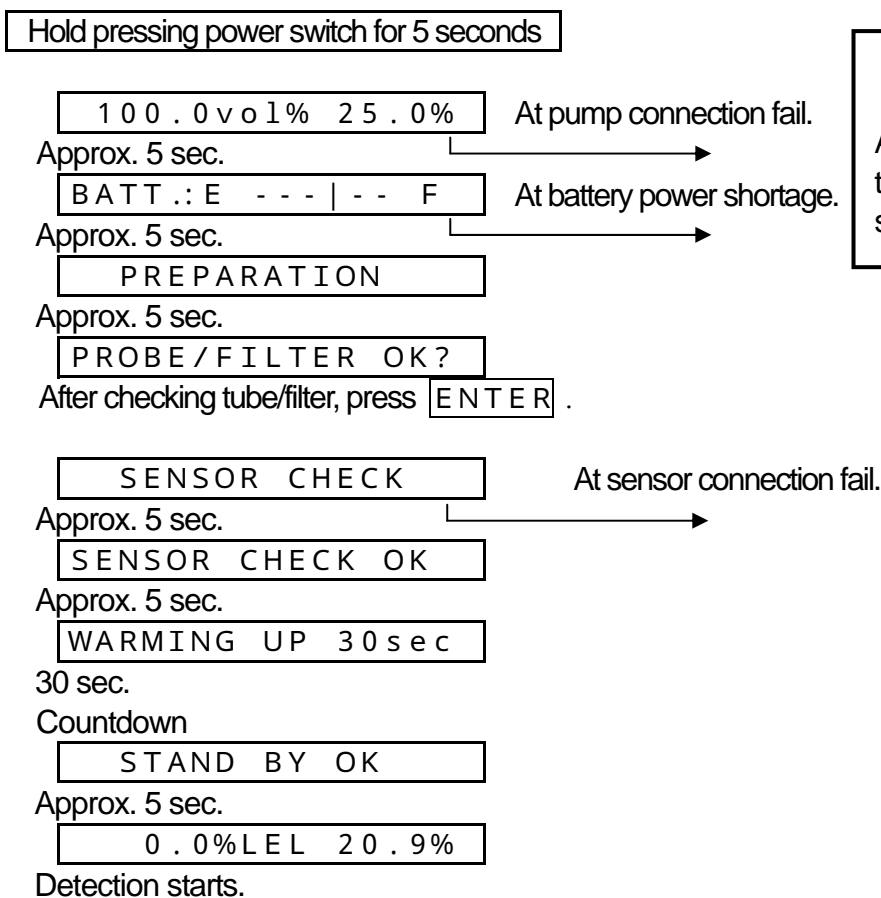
Hold pressing power switch for 5 seconds

100.0vol% 25.0%

At pump connection fail.

Approx. 5 sec.

BATT.:E ---|-- F

At battery power shortage.

Approx. 5 sec.

PREPARATION

Approx. 5 sec.

PROBE/FILTER OK?

After checking tube/filter, press ENTER .

SENSOR CHECK

At sensor connection fail.

Approx. 5 sec.

SENSOR CHECK OK

Approx. 5 sec.

WARMING UP 30sec

30 sec.

Countdown

STAND BY OK

Approx. 5 sec.

0.0%LEL 20.9%

Detection starts.

A
t
s